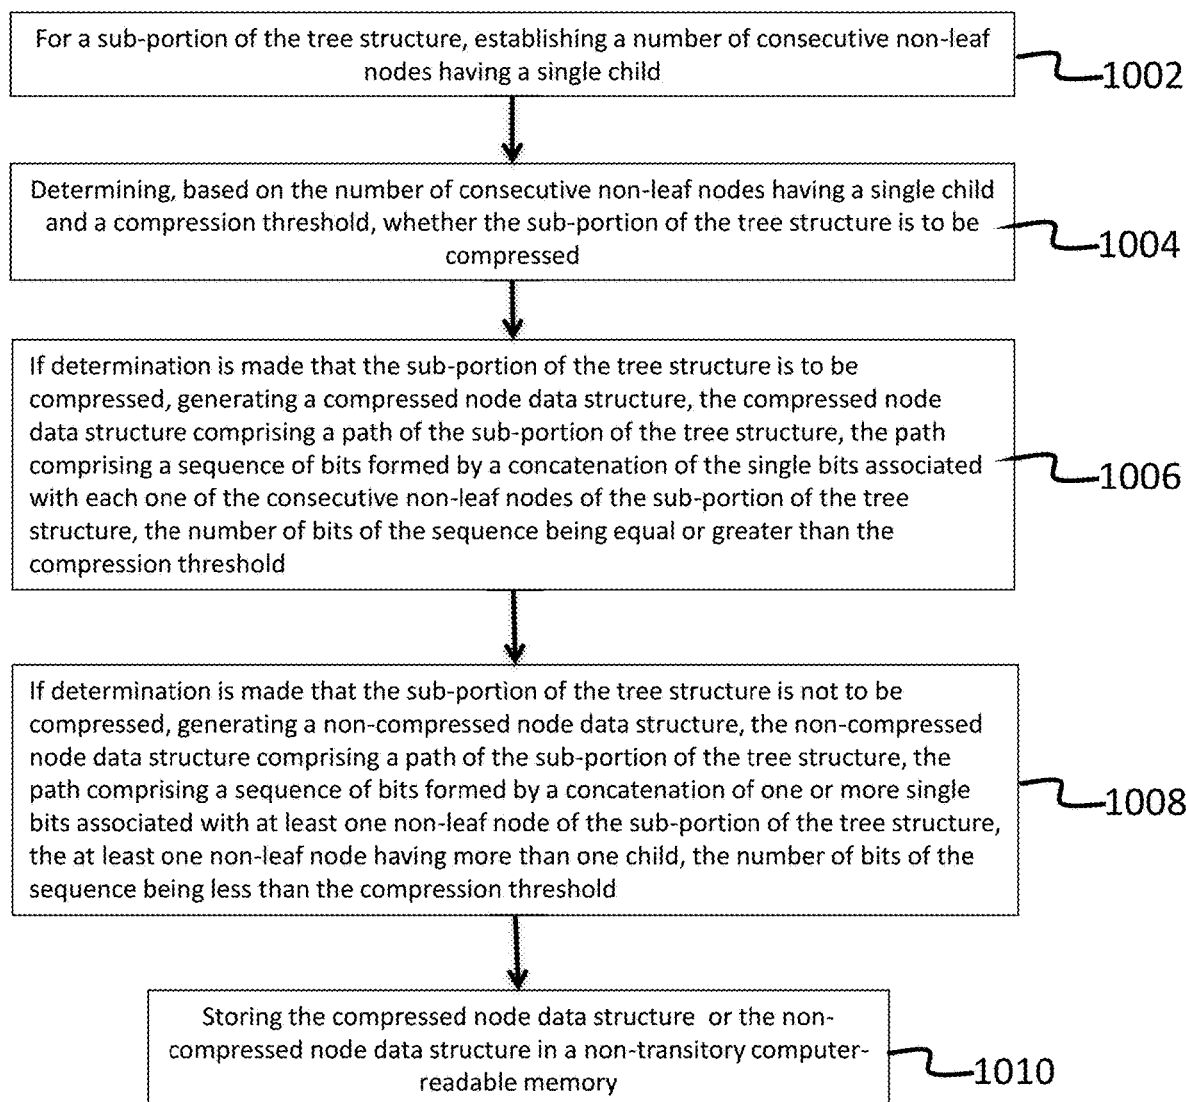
For a sub-portion of the tree structure, establishing a number of consecutive non-leaf nodes having a single child

1002

Determining, based on the number of consecutive non-leaf nodes having a single child and a compression threshold, whether the sub-portion of the tree structure is to be compressed

1004

If determination is made that the sub-portion of the tree structure is to be compressed, generating a compressed node data structure, the compressed node data structure comprising a path of the sub-portion of the tree structure, the path comprising a sequence of bits formed by a concatenation of the single bits associated with each one of the consecutive non-leaf nodes of the sub-portion of the tree structure, the number of bits of the sequence being equal or greater than the compression threshold

1006

If determination is made that the sub-portion of the tree structure is not to be compressed, generating a non-compressed node data structure, the non-compressed node data structure comprising a path of the sub-portion of the tree structure, the path comprising a sequence of bits formed by a concatenation of one or more single bits associated with at least one non-leaf node of the sub-portion of the tree structure, the at least one non-leaf node having more than one child, the number of bits of the sequence being less than the compression threshold

1008

Storing the compressed node data structure or the non-compressed node data structure in a non-transitory computer-readable memory

1010